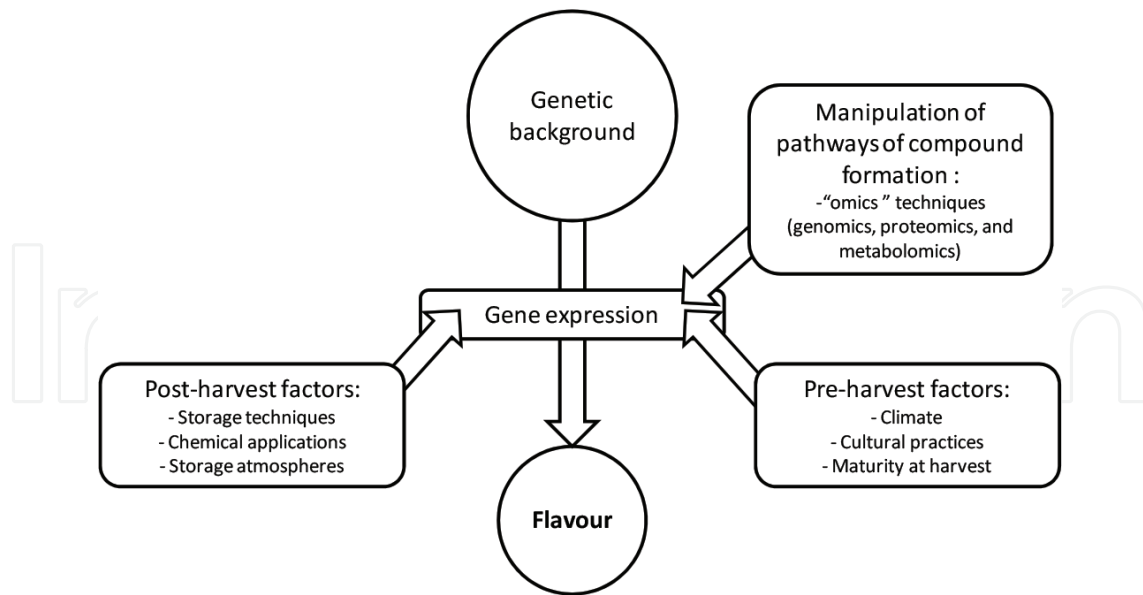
Genetic background

Manipulation of pathways of compound formation :
-"omics " techniques (genomics, proteomics, and metabolomics)

Gene expression

Post-harvest factors:
- Storage techniques
- Chemical applications
- Storage atmospheres

Pre-harvest factors:
- Climate
- Cultural practices
- Maturity at harvest

Flavour